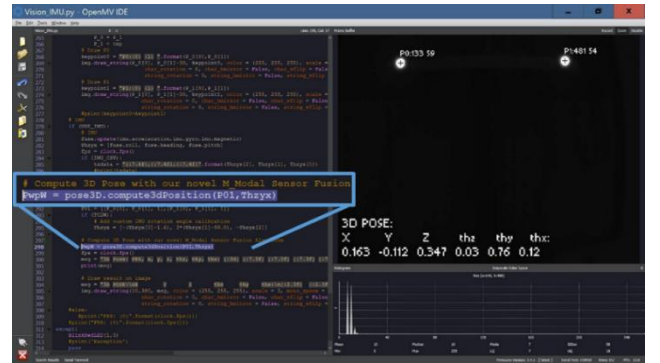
Vision_IMU.py - OpenMV IDE

File Edit Tools Window Help

# Compute 3D Pose with our novel M_Modal Sensor Fusion
twpW = pose3D.compute3dPosition(P01,Thzyx)

P0:133 59

P1:481 54

3D POSE:
X Y Z thz thy thx:
0.163 -0.112 0.347 0.03 0.76 0.12